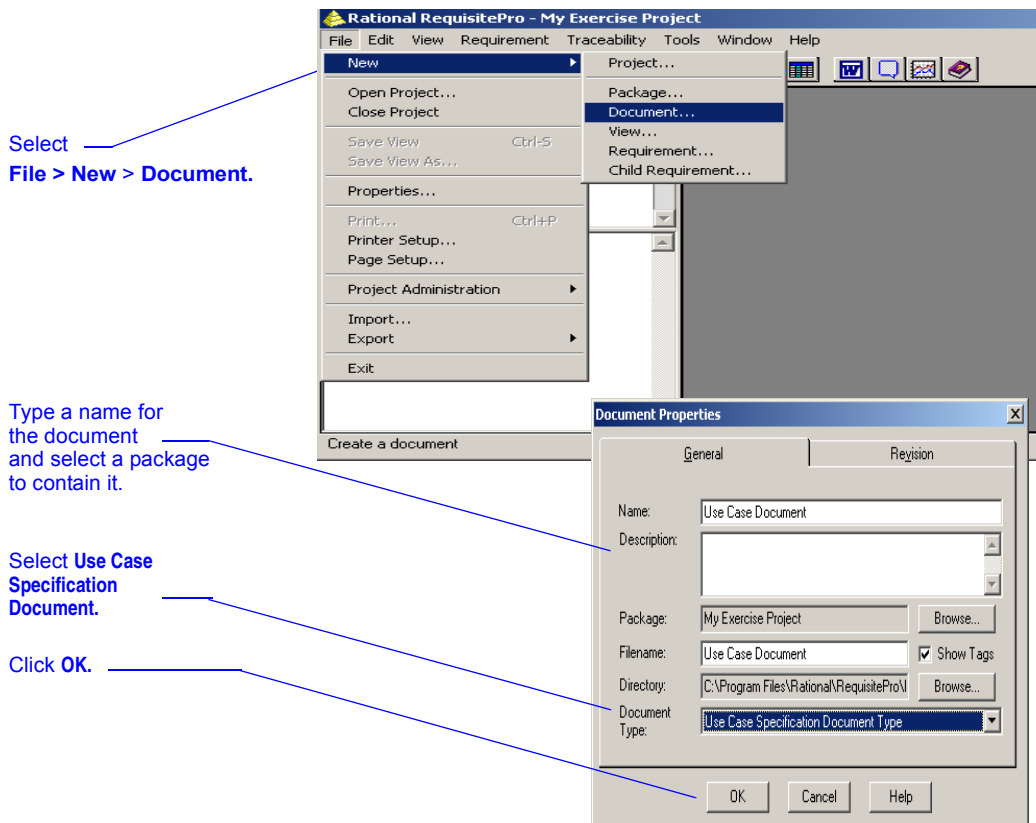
Rational RequisitePro - My Exercise Project

File Edit View Requirement Traceability Tools Window Help

New
Open Project...
Close Project
Save View Ctrl-S
Save View As...
Properties...
Print... Ctrl+P
Printer Setup...
Page Setup...
Project Administration
Import...
Export
Exit

Project...
Package...
Document...
View...
Requirement...
Child Requirement...

Create a document

Select
File > New > Document.

Type a name for the document and select a package to contain it.

Select Use Case Specification Document.

Click OK.

Document Properties

General
Revision

Name: Use Case Document
Description:
Package: My Exercise Project
Browse...
Filename: Use Case Document
Show Tags
Directory: C:\Program Files\Rational\RequisitePro\
Browse...
Document Type: Use Case Specification Document Type

OK
Cancel
Help